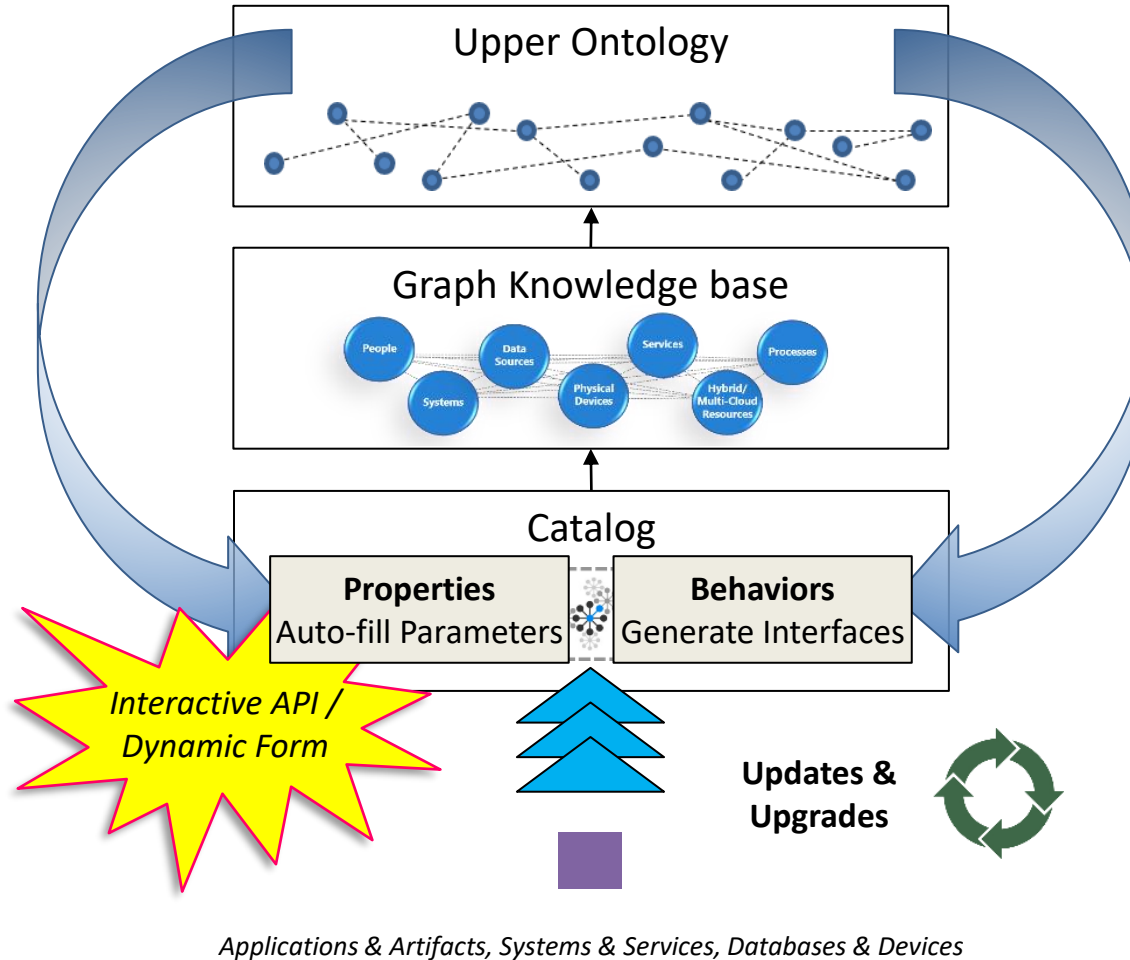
Upper Ontology

Graph Knowledge base

People
Data Sources
Services
Processes
Systems
Physical Devices
Hybrid/ Multi-Cloud Resources

Catalog

**Properties**
Auto-fill Parameters

**Behaviors**
Generate Interfaces

*Interactive API / Dynamic Form*

**Updates & Upgrades**

*Applications & Artifacts, Systems & Services, Databases & Devices*